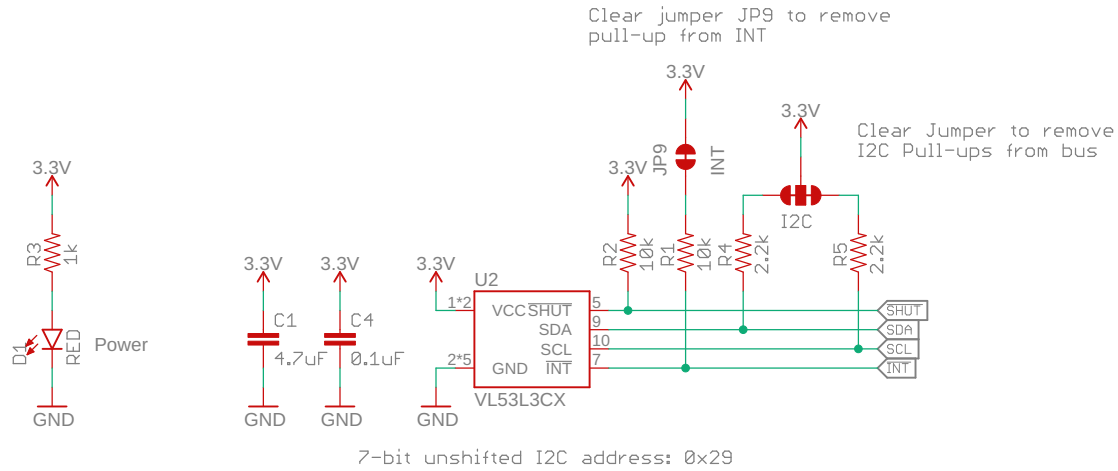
Clear jumper JP9 to remove pull-up from INT

3.3V

JP9

INT

3.3V

Clear Jumper to remove I2C Pull-ups from bus

3.3V

I2C

3.3V

R3 1k

D1 RED Power

GND

3.3V

C1 4.7uF

GND

3.3V

C4 0.1uF

GND

3.3V

U2

1*2 VCC $\overline{SHUT}$ 5

SDA 9

SCL 10

2*5 GND $\overline{INT}$ 7

GND

VL53L3CX

3.3V

R2 10k

R1 10k

R4 2.2k

R5 2.2k

$\overline{SHUT}$

SDA

SCL

$\overline{INT}$

7-bit unshifted I2C address: 0x29